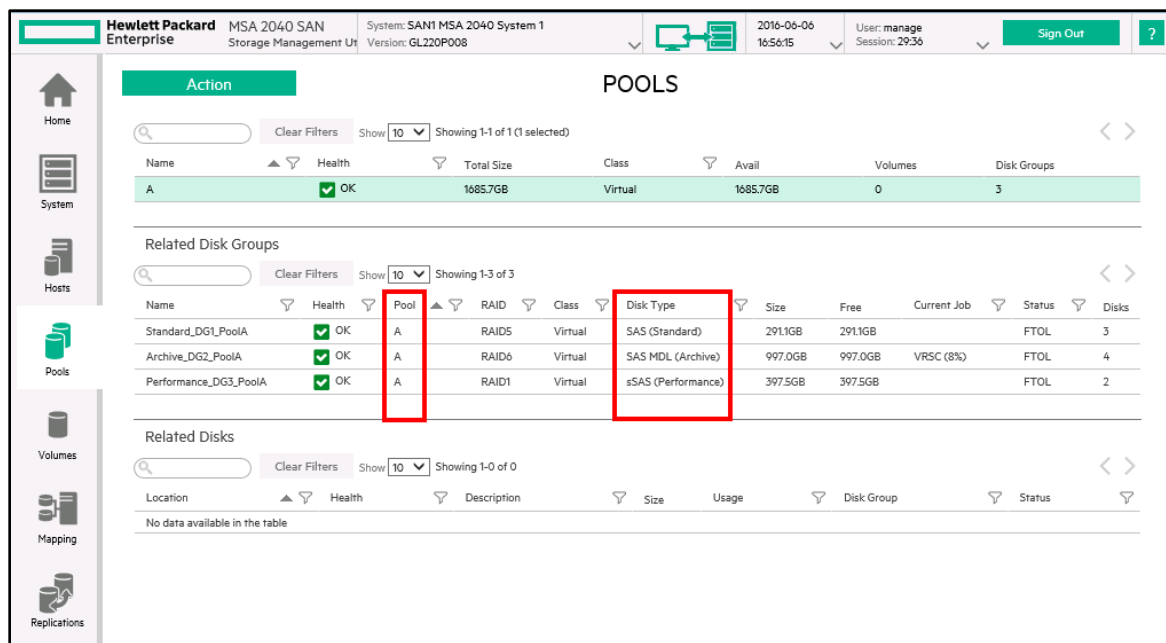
Hewlett Packard Enterprise MSA 2040 SAN Storage Management Ut System: SAN1 MSA 2040 System 1 Version: GL220P008 2016-06-06 16:56:15 User: manage Session: 29:36 Sign Out ?

Home

System

Hosts

Pools

Volumes

Mapping

Replications

Action

POOLS

Clear Filters Show 10 Showing 1-1 of 1 (1 selected)

| Name | Health | Total Size | Class | Avail | Volumes | Disk Groups |
|---|---|---|---|---|---|---|
| A | OK | 1685.7GB | Virtual | 1685.7GB | 0 | 3 |

Related Disk Groups

Clear Filters Show 10 Showing 1-3 of 3

| Name | Health | Pool | RAID | Class | Disk Type | Size | Free | Current Job | Status | Disks |
|---|---|---|---|---|---|---|---|---|---|---|
| Standard_DG1_PoolA | OK | A | RAID5 | Virtual | SAS (Standard) | 291.1GB | 291.1GB | | FTOL | 3 |
| Archive_DG2_PoolA | OK | A | RAID6 | Virtual | SAS MDL (Archive) | 997.0GB | 997.0GB | VRSC (8%) | FTOL | 4 |
| Performance_DG3_PoolA | OK | A | RAID1 | Virtual | sSAS (Performance) | 397.5GB | 397.5GB | | FTOL | 2 |

Related Disks

Clear Filters Show 10 Showing 1-0 of 0

| Location | Health | Description | Size | Usage | Disk Group | Status |
|---|---|---|---|---|---|---|
| No data available in the table | | | | | | |